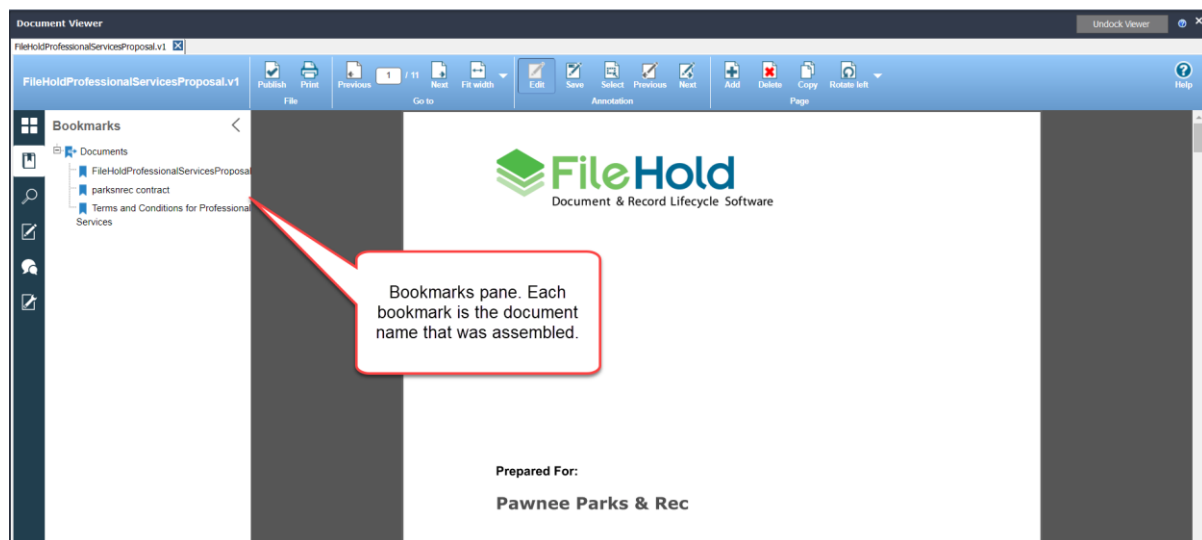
Document Viewer

Undock Viewer

FileHoldProfessionalServicesProposal.v1

FileHoldProfessionalServicesProposal.v1

Publish Print
File

Previous 1 / 11 Next Fit width
Go to

Edit Save Select Previous Next
Annotation

Add Delete Copy Rotate left
Page

Help

Bookmarks

Documents
FileHoldProfessionalServicesProposal
parksnrec contract
Terms and Conditions for Professional Services

FileHold
Document & Record Lifecycle Software

Bookmarks pane. Each bookmark is the document name that was assembled.

Prepared For:

Pawnee Parks & Rec